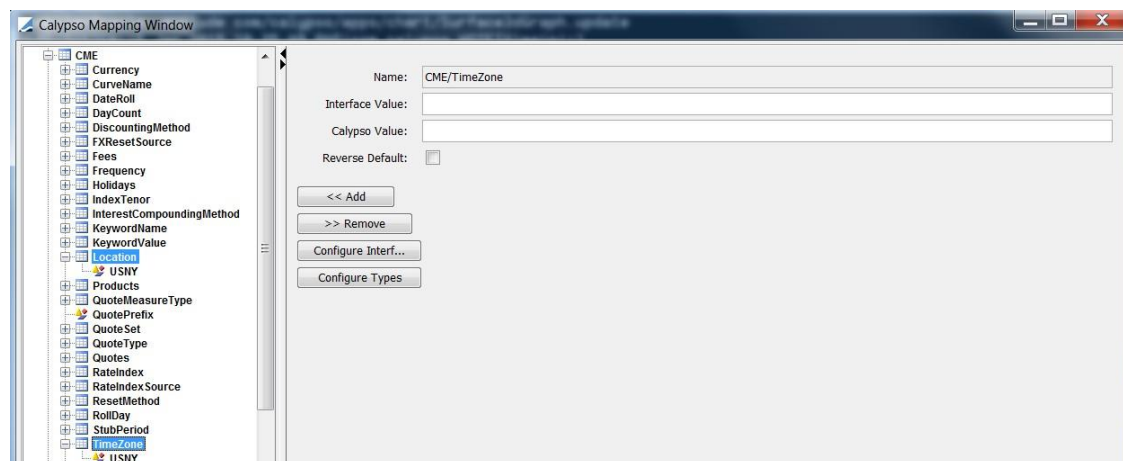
Calypso Mapping Window

CME
Currency
CurveName
DateRoll
DayCount
DiscountingMethod
FXResetSource
Fees
Frequency
Holidays
IndexTenor
InterestCompoundingMethod
KeywordName
KeywordValue
Location
USNY
Products
QuoteMeasureType
QuotePrefix
QuoteSet
QuoteType
Quotes
RateIndex
RateIndexSource
ResetMethod
RollDay
StubPeriod
TimeZone
USNY

Name: CME/TimeZone
Interface Value:
Calypso Value:
Reverse Default:

<< Add
>> Remove
Configure Interf...
Configure Types